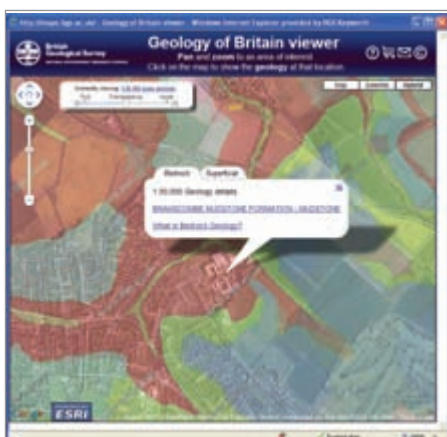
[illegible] Geology of Britain viewer - Windows Internet Explorer provided by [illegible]

British Geological Survey

Geology of Britain viewer

Pan and zoom to an area of interest.

Click on the map to show the geology at that location.

Map Satellite Hybrid

Bedrock Superficial

1:50,000 Geology details

BRANSCOMBE MUDSTONE FORMATION - MUDSTONE

What is Bedrock Geology?

ESRI